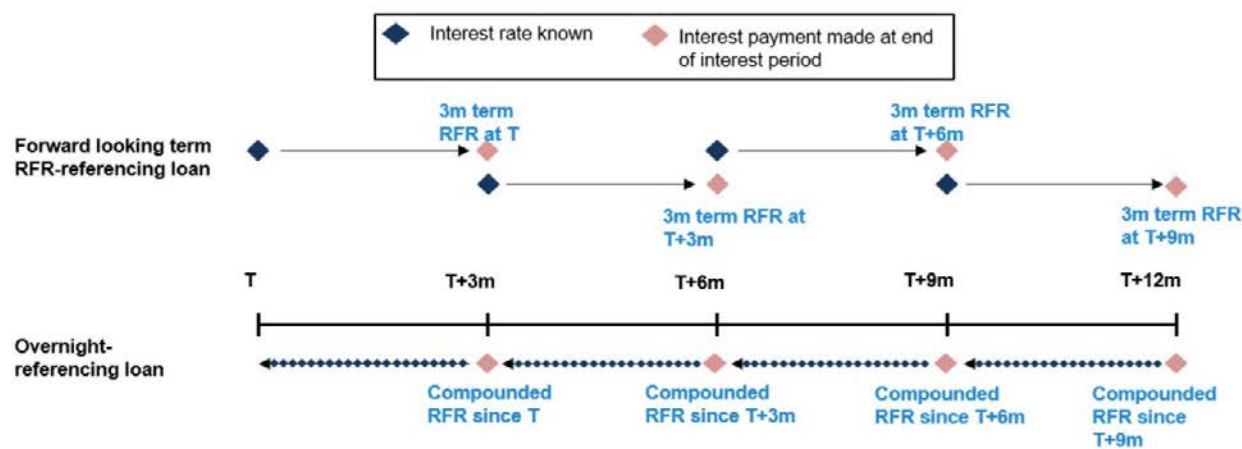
Interest rate known

Interest payment made at end of interest period

Forward looking term RFR-referencing loan

3m term RFR at T

3m term RFR at T+3m

3m term RFR at T+6m

3m term RFR at T+9m

T

T+3m

T+6m

T+9m

T+12m

Overnight-referencing loan

Compounded RFR since T

Compounded RFR since T+3m

Compounded RFR since T+6m

Compounded RFR since T+9m